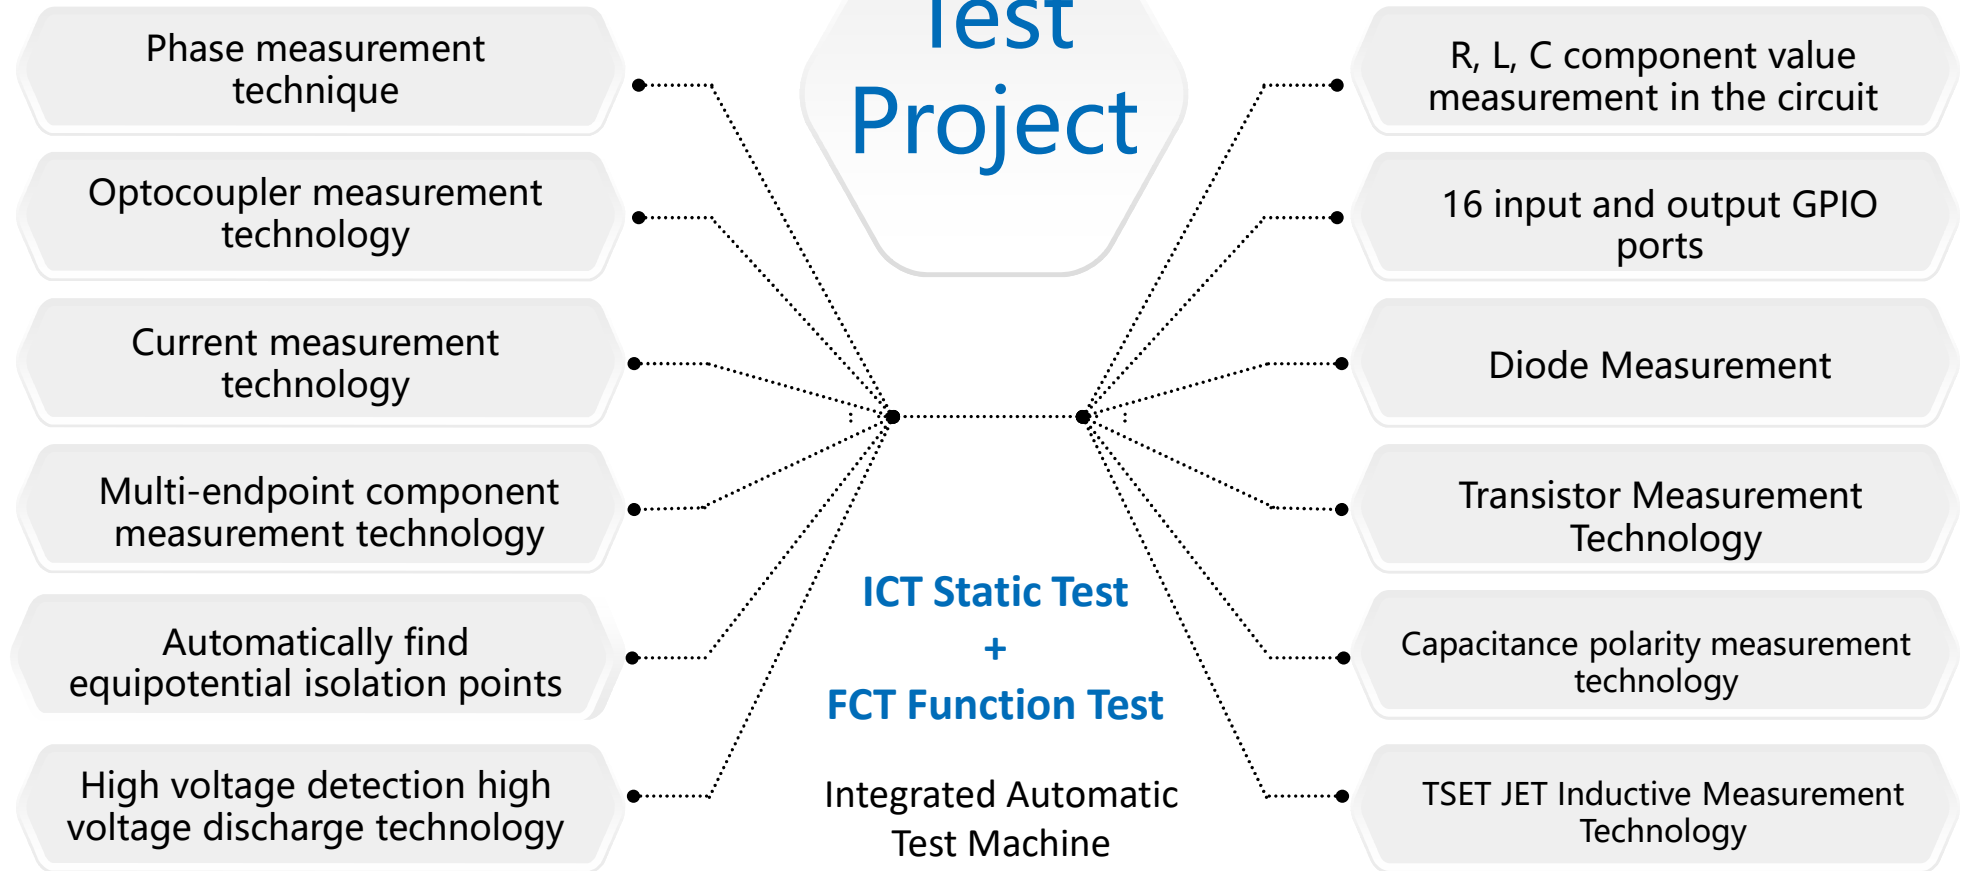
Phase measurement technique

Optocoupler measurement technology

Current measurement technology

Multi-endpoint component measurement technology

Automatically find equipotential isolation points

High voltage detection high voltage discharge technology

Test Project

ICT Static Test
+
FCT Function Test

Integrated Automatic Test Machine

R, L, C component value measurement in the circuit

16 input and output GPIO ports

Diode Measurement

Transistor Measurement Technology

Capacitance polarity measurement technology

TSET JET Inductive Measurement Technology